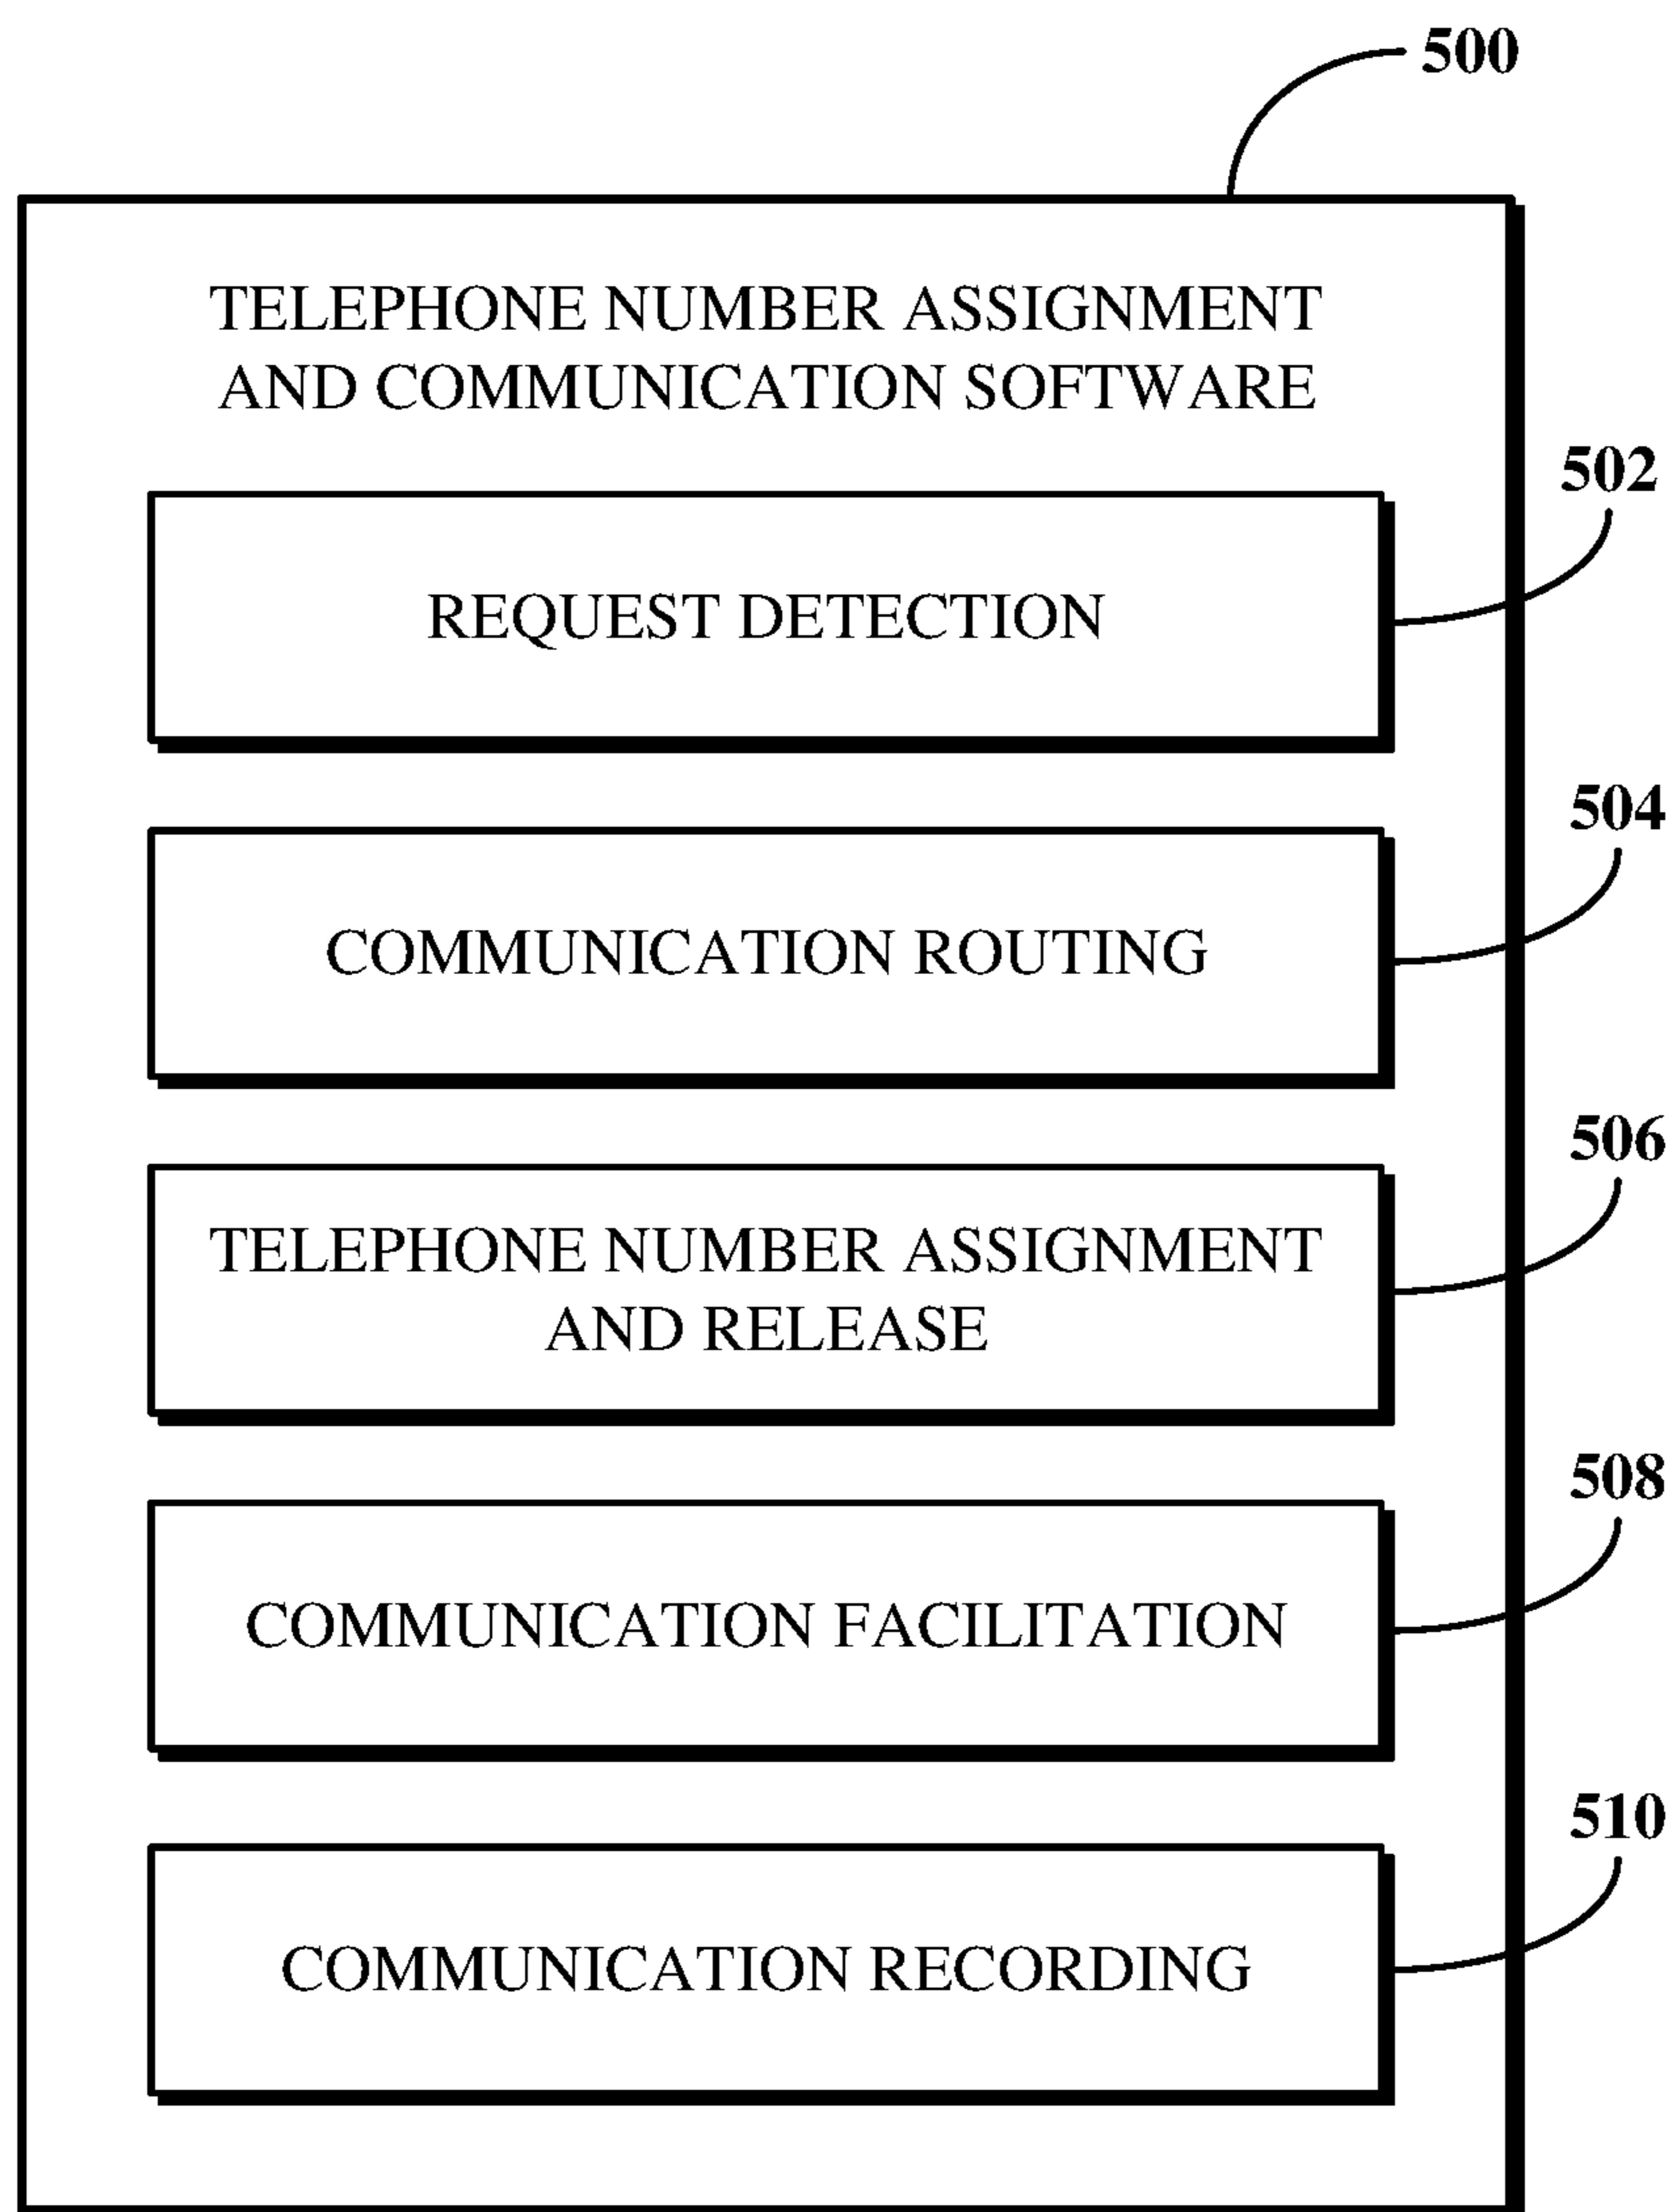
500

TELEPHONE NUMBER ASSIGNMENT AND COMMUNICATION SOFTWARE

502

REQUEST DETECTION

504

COMMUNICATION ROUTING

506

TELEPHONE NUMBER ASSIGNMENT AND RELEASE

508

COMMUNICATION FACILITATION

510

COMMUNICATION RECORDING